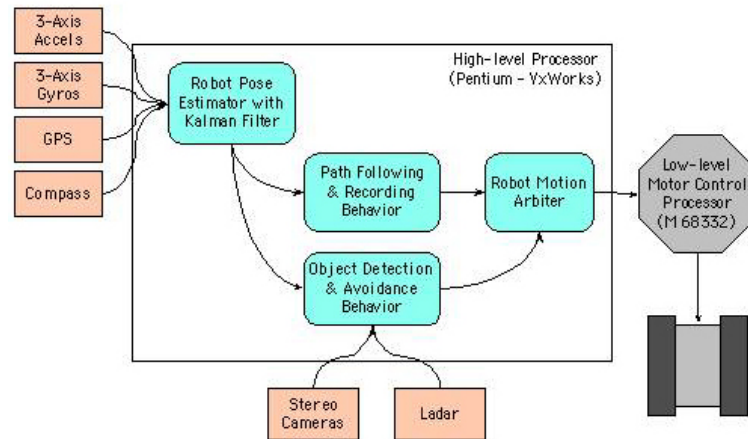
3-Axis Accels

3-Axis Gyros

GPS

Compass

High-level Processor (Pentium - VxWorks)

Robot Pose Estimator with Kalman Filter

Path Following & Recording Behavior

Robot Motion Arbiter

Object Detection & Avoidance Behavior

Low-level Motor Control Processor (M 68332)

Stereo Cameras

Ladar